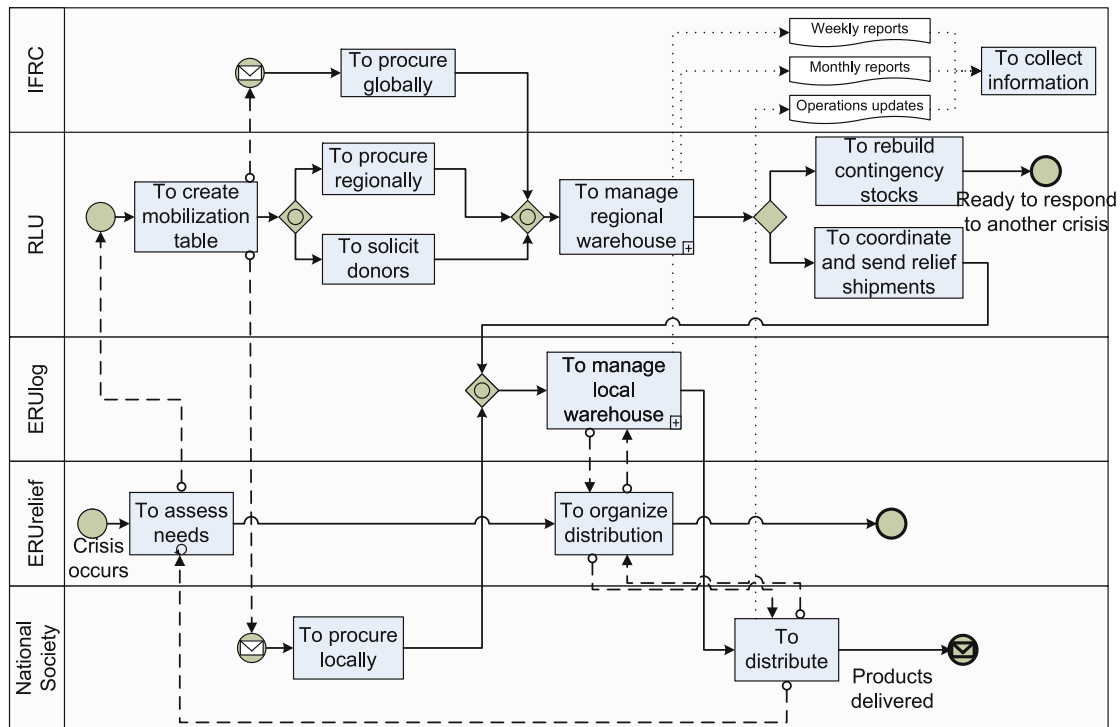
IFRC

To procure globally

Weekly reports

Monthly reports

Operations updates

To collect information

RLU

To create mobilization table

To procure regionally

To solicit donors

To manage regional warehouse

To rebuild contingency stocks

Ready to respond to another crisis

To coordinate and send relief shipments

ERUlog

To manage local warehouse

ERUrelief

Crisis occurs

To assess needs

To organize distribution

National Society

To procure locally

To distribute

Products delivered